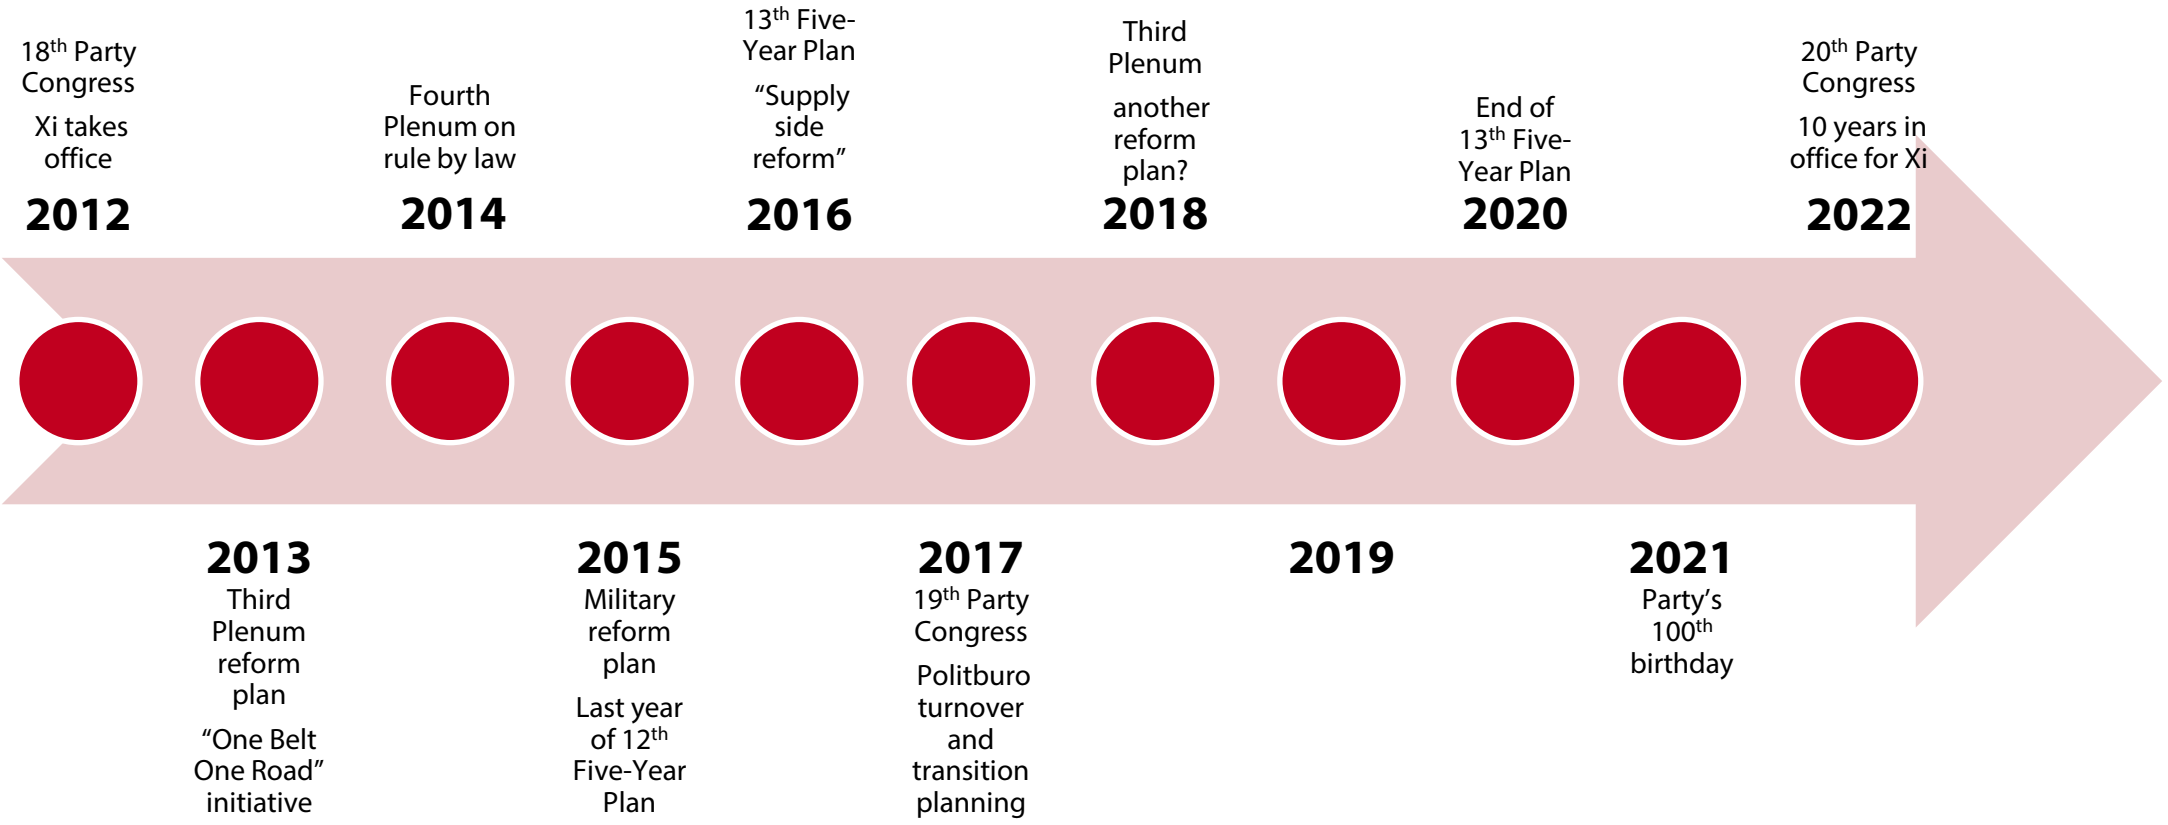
18$^{th}$ Party Congress

Xi takes office

2012

Fourth Plenum on rule by law

2014

13$^{th}$ Five-Year Plan

“Supply side reform”

2016

Third Plenum

another reform plan?

2018

End of 13$^{th}$ Five-Year Plan

2020

20$^{th}$ Party Congress

10 years in office for Xi

2022

2013

Third Plenum reform plan

“One Belt One Road” initiative

2015

Military reform plan

Last year of 12$^{th}$ Five-Year Plan

2017

19$^{th}$ Party Congress

Politburo turnover and transition planning

2019

2021

Party’s 100$^{th}$ birthday